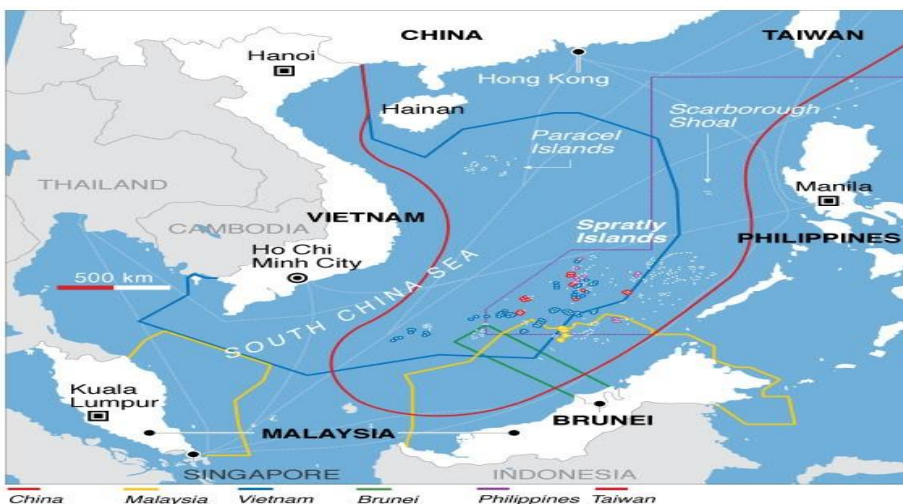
CHINA
TAIWAN
Hanoi
Hong Kong
Hainan
Paracel Islands
Scarborough Shoal
THAILAND
Manila
VIETNAM
CAMBODIA
Spratly Islands
PHILIPPINES
Ho Chi Minh City
500 km
SOUTH CHINA SEA
Kuala Lumpur
BRUNEI
MALAYSIA
SINGAPORE
INDONESIA
China Malaysia Vietnam Brunei Philippines Taiwan